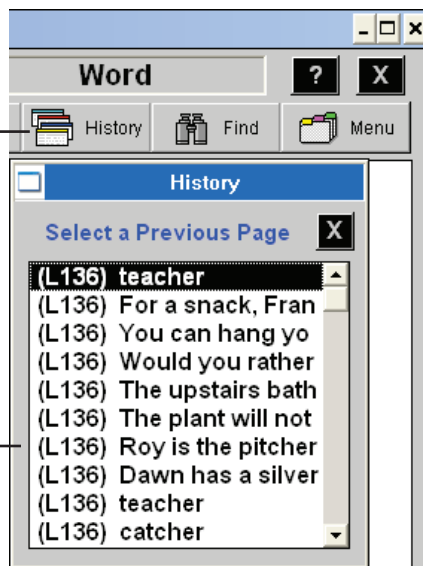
Word
?
X
History
Find
Menu
History
Select a Previous Page
X
(L136) teacher
(L136) For a snack, Fran
(L136) You can hang yo
(L136) Would you rather
(L136) The upstairs bath
(L136) The plant will not
(L136) Roy is the pitcher
(L136) Dawn has a silver
(L136) teacher
(L136) catcher